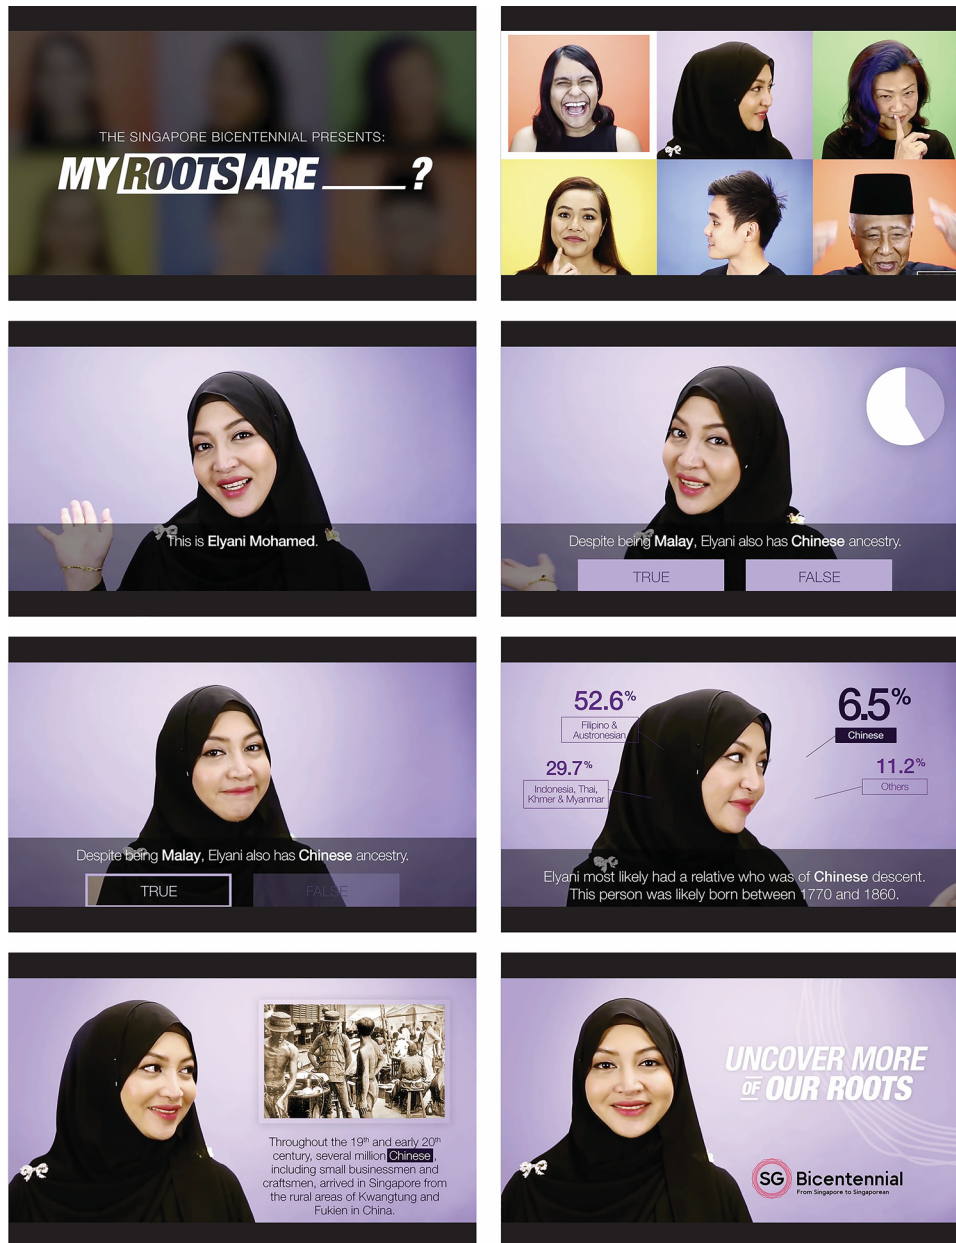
THE SINGAPORE BICENTENNIAL PRESENTS:
MY ROOTS ARE ____?

This is Elyani Mohamed.

Despite being Malay, Elyani also has Chinese ancestry.

TRUE

FALSE

Despite being Malay, Elyani also has Chinese ancestry.

TRUE

FALSE

52.6%
Filipino & Austronesian

29.7%
Indonesia, Thai, Khmer & Myanmar

6.5%
Chinese

11.2%
Others

Elyani most likely had a relative who was of Chinese descent. This person was likely born between 1770 and 1860.

Throughout the 19th and early 20th century, several million Chinese, including small businessmen and craftsmen, arrived in Singapore from the rural areas of Kwangtung and Fukien in China.

UNCOVER MORE OF OUR ROOTS

SG Bicentennial
From Singapore to Singaporean